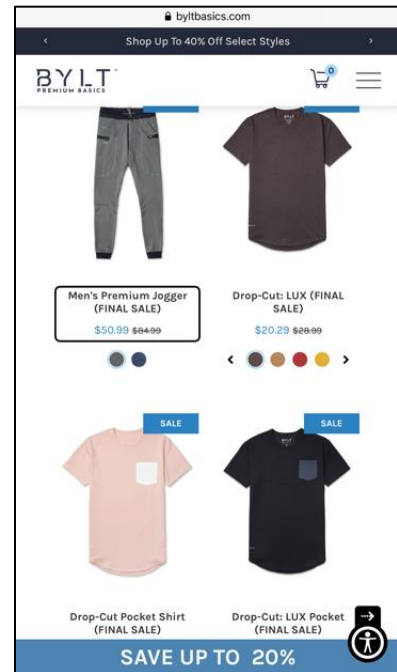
byltbasics.com

‹ Shop Up To 40% Off Select Styles ›

BYLT PREMIUM BASICS

0

Men's Premium Jogger (FINAL SALE)

$50.99 $84.99

Drop-Cut: LUX (FINAL SALE)

$20.29 $28.99

‹ ›

SALE

SALE

Drop-Cut Pocket Shirt (FINAL SALE)

Drop-Cut: LUX Pocket (FINAL SALE)

SAVE UP TO 20%